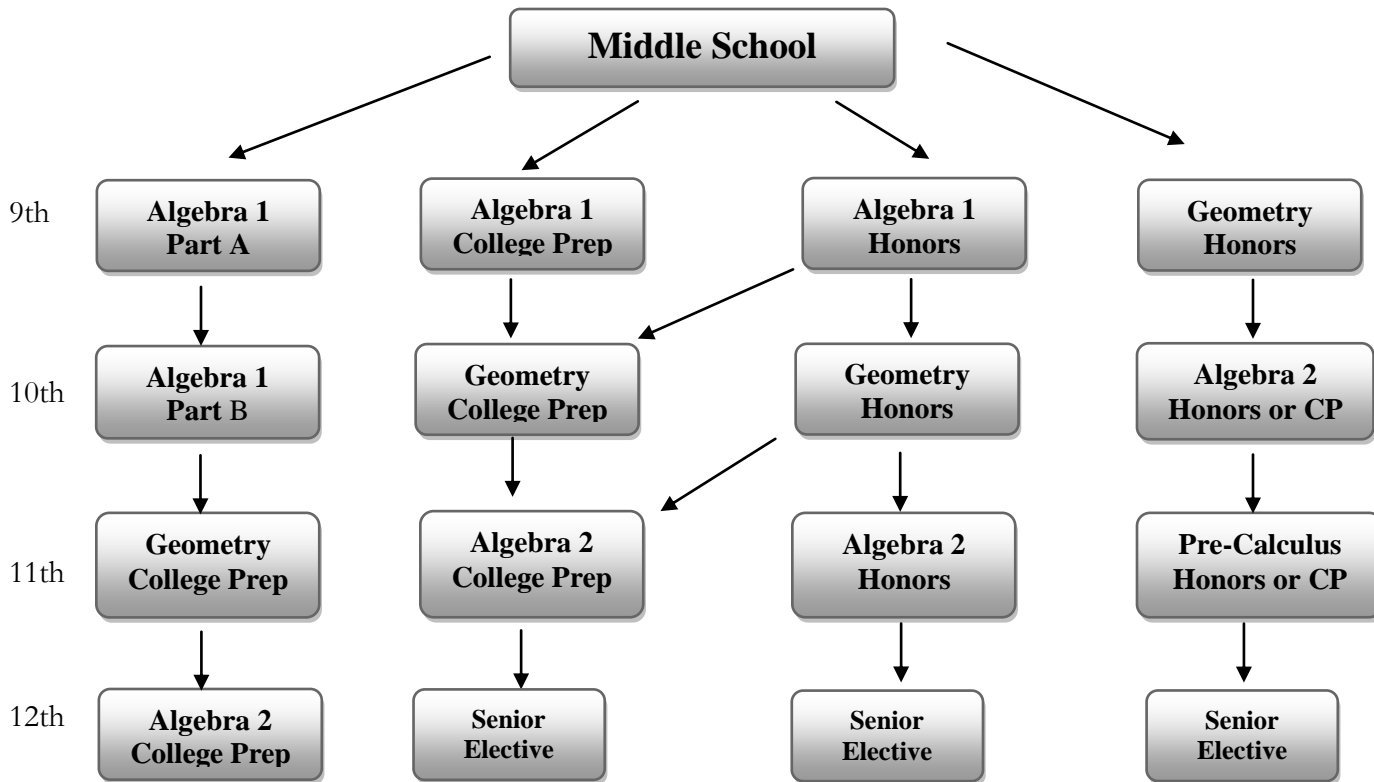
Middle School

9th

Algebra 1
Part A

Algebra 1
College Prep

Algebra 1
Honors

Geometry
Honors

10th

Algebra 1
Part B

Geometry
College Prep

Geometry
Honors

Algebra 2
Honors or CP

11th

Geometry
College Prep

Algebra 2
College Prep

Algebra 2
Honors

Pre-Calculus
Honors or CP

12th

Algebra 2
College Prep

Senior
Elective

Senior
Elective

Senior
Elective